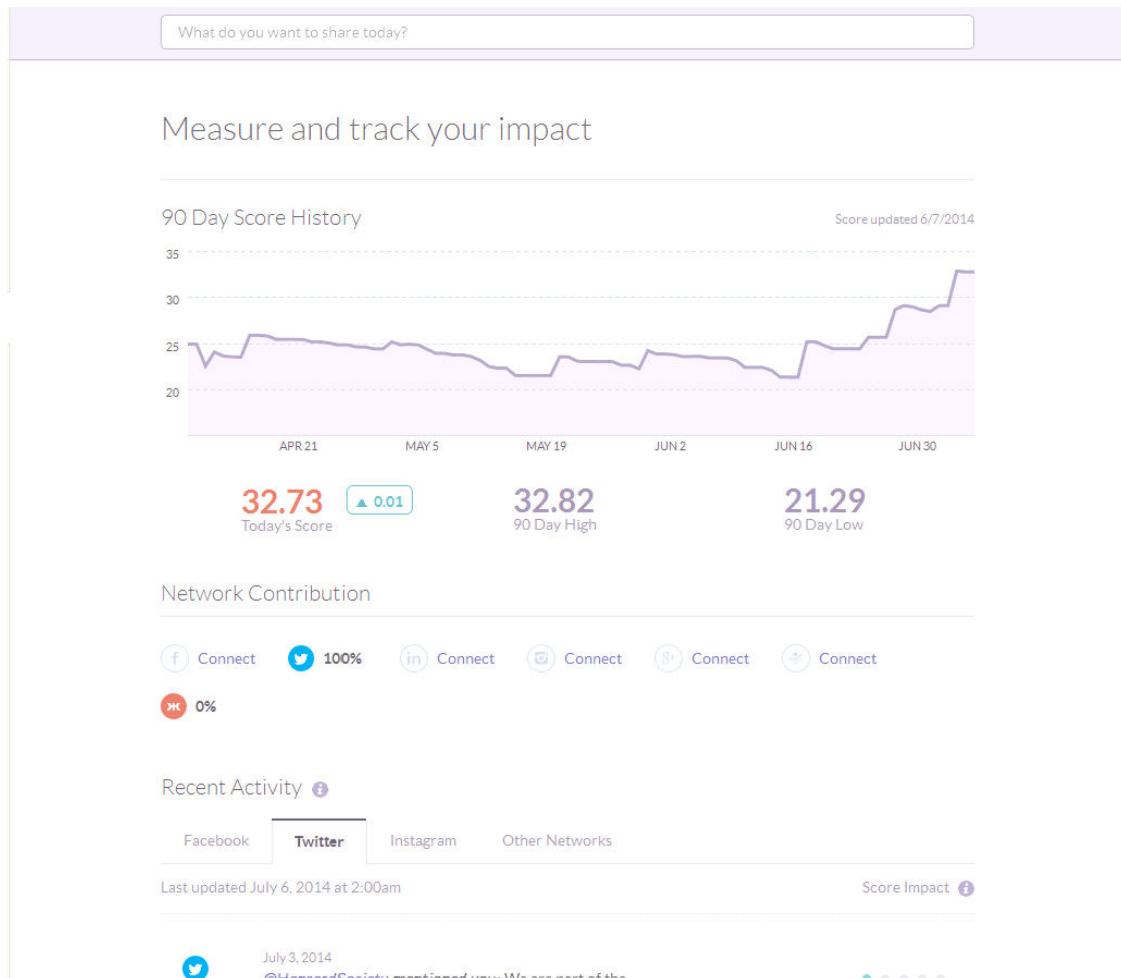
What do you want to share today?

Measure and track your impact

90 Day Score History

Score updated 6/7/2014

35
30
25
20

APR 21
MAY 5
MAY 19
JUN 2
JUN 16
JUN 30

32.73
Today's Score

▲ 0.01

32.82
90 Day High

21.29
90 Day Low

Network Contribution

Connect
100%
Connect
Connect
Connect
Connect

0%

Recent Activity

Facebook
Twitter
Instagram
Other Networks

Last updated July 6, 2014 at 2:00am

Score Impact

July 3, 2014

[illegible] mentioned you: We are part of the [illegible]